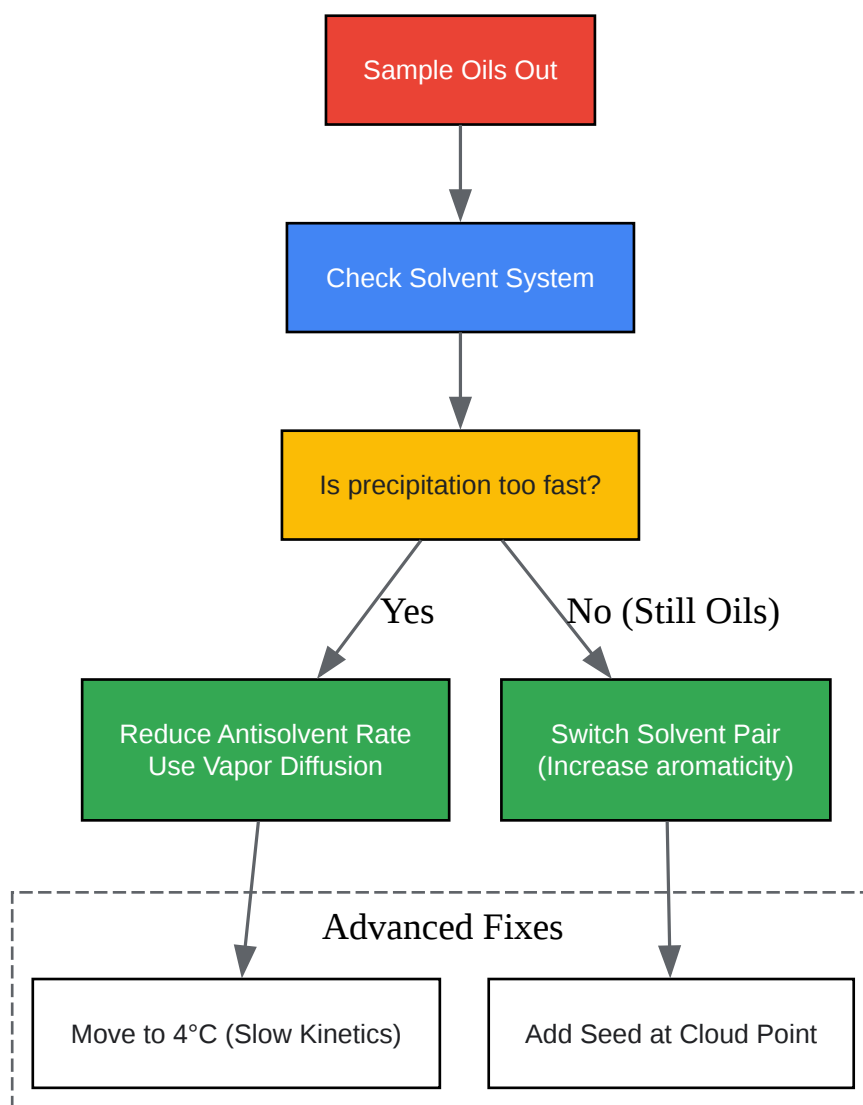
Sample Oils Out

Check Solvent System

Is precipitation too fast?

Yes

No (Still Oils)

Reduce Antisolvent Rate
Use Vapor Diffusion

Switch Solvent Pair
(Increase aromaticity)

Advanced Fixes

Move to 4°C (Slow Kinetics)

Add Seed at Cloud Point